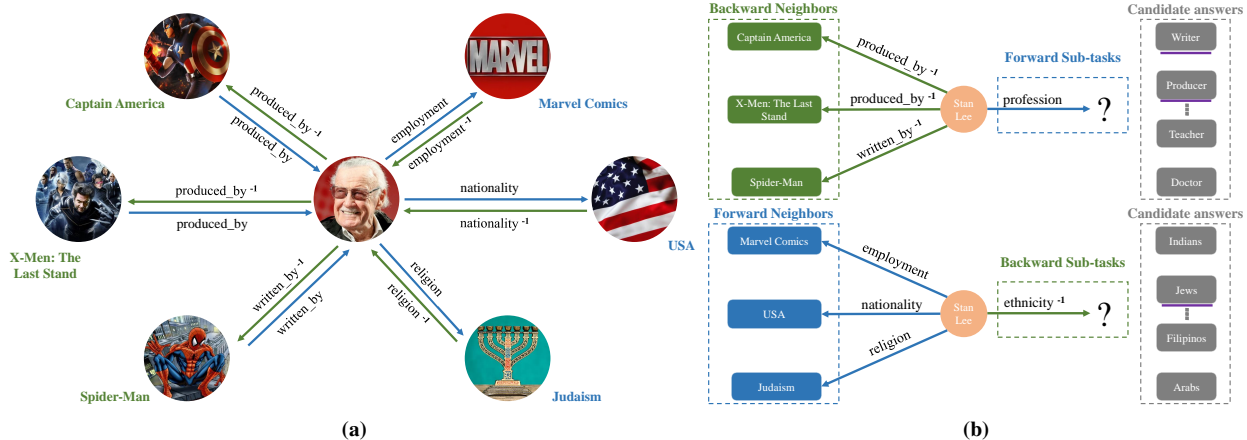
Captain America

produced_by $^{-1}$

produced_by

MARVEL

employment

employment $^{-1}$

Marvel Comics

produced_by $^{-1}$

produced_by

nationality

nationality $^{-1}$

X-Men: The Last Stand

USA

written_by $^{-1}$

written_by

religion

religion $^{-1}$

Spider-Man

Judaism

(a)

Backward Neighbors

Captain America

X-Men: The Last Stand

Spider-Man

produced_by $^{-1}$

produced_by $^{-1}$

written_by $^{-1}$

Stan Lee

Forward Sub-tasks

profession

?

Candidate answers

Writer

Producer

Teacher

Doctor

Forward Neighbors

Marvel Comics

USA

Judaism

employment

nationality

religion

Stan Lee

Backward Sub-tasks

ethnicity $^{-1}$

?

Candidate answers

Indians

Jews

Filipinos

Arabs

(b)